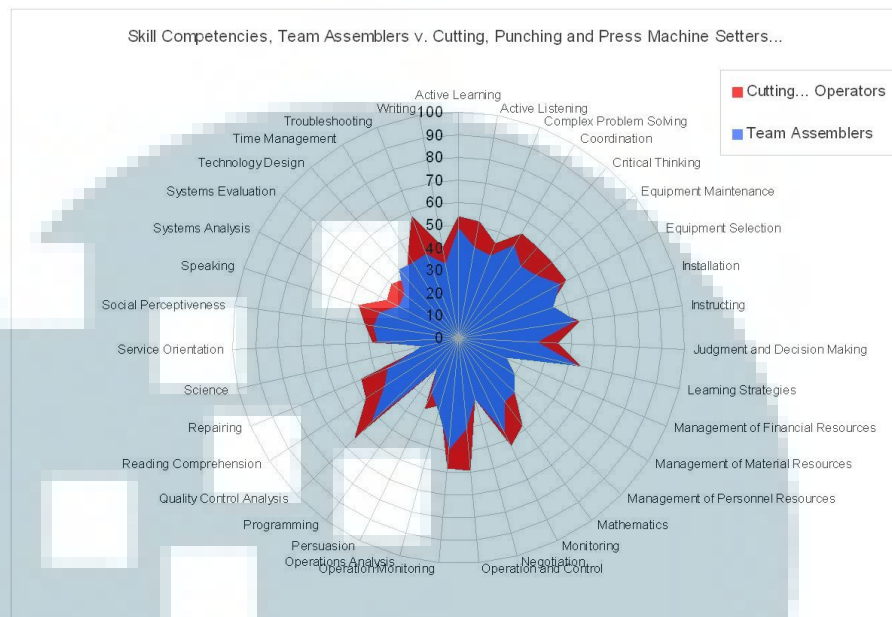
Skill Competencies, Team Assemblers v. Cutting, Punching and Press Machine Setters...

Cutting... Operators
Team Assemblers

Active Learning
Active Listening
Complex Problem Solving
Coordination
Critical Thinking
Equipment Maintenance
Equipment Selection
Installation
Instructing
Judgment and Decision Making
Learning Strategies
Management of Financial Resources
Management of Material Resources
Management of Personnel Resources
Mathematics
Monitoring
Negotiation
Operation and Control
Operation Monitoring
Operations Analysis
Persuasion
Programming
Quality Control Analysis
Reading Comprehension
Repairing
Science
Service Orientation
Social Perceptiveness
Speaking
Systems Analysis
Systems Evaluation
Technology Design
Time Management
Troubleshooting
Writing

100
90
80
70
60
50
40
30
20
10
0